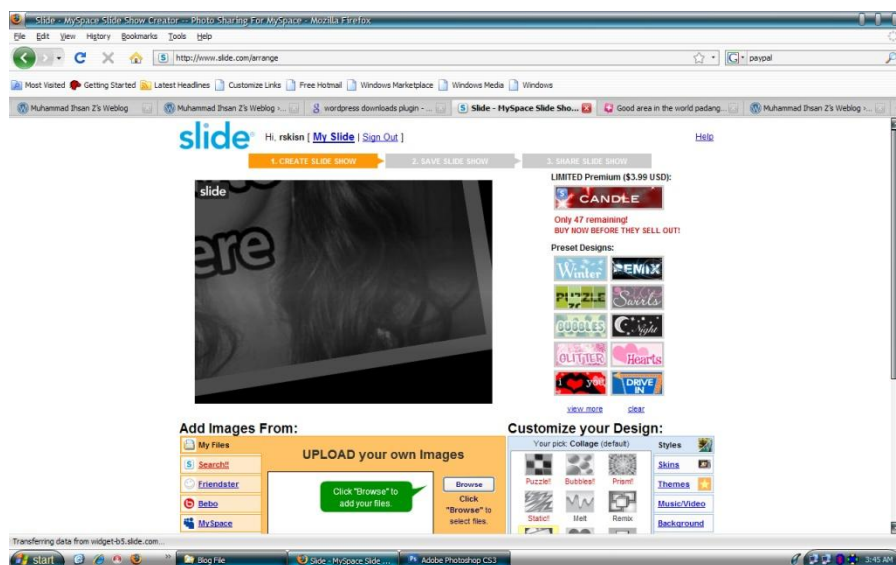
Slide - MySpace Slide Show Creator -- Photo Sharing For MySpace - Mozilla Firefox

File Edit View History Bookmarks Tools Help

http://www.slide.com/arrange

paypal

Most Visited Getting Started Latest Headlines Customize Links Free Hotmail Windows Marketplace Windows Media Windows

Muhammad Ihsan Z's Weblog | Muhammad Ihsan Z's Weblog › ... | wordpress downloads plugin - ... | Slide - MySpace Slide Sho... | Good area in the world padang... | Muhammad Ihsan Z's Weblog › ...

slide Hi, rskisn [ My Slide | Sign Out ]

Help

1. CREATE SLIDE SHOW 2. SAVE SLIDE SHOW 3. SHARE SLIDE SHOW

slide

ere

LIMITED Premium ($3.99 USD):

CANDLE

Only 47 remaining!
BUY NOW BEFORE THEY SELL OUT!

Preset Designs:

Winter REMIX
PUZZLE Swirls
BUBBLES Night
GLITTER Hearts
you DRIVE IN

view more clear

Add Images From:

My Files
Search!
Friendster
Bebo
MySpace

UPLOAD your own Images

Click "Browse" to add your files.

Browse

Click "Browse" to select files.

Customize your Design:

Your pick: Collage (default)

Puzzle! Bubbles! Prism!
Static! Melt Remix

Styles
Skins
Themes
Music/Video
Background

Transferring data from widget-b5.slide.com...

start Blog File Slide - MySpace Slide ... Adobe Photoshop CS3 3:45 AM